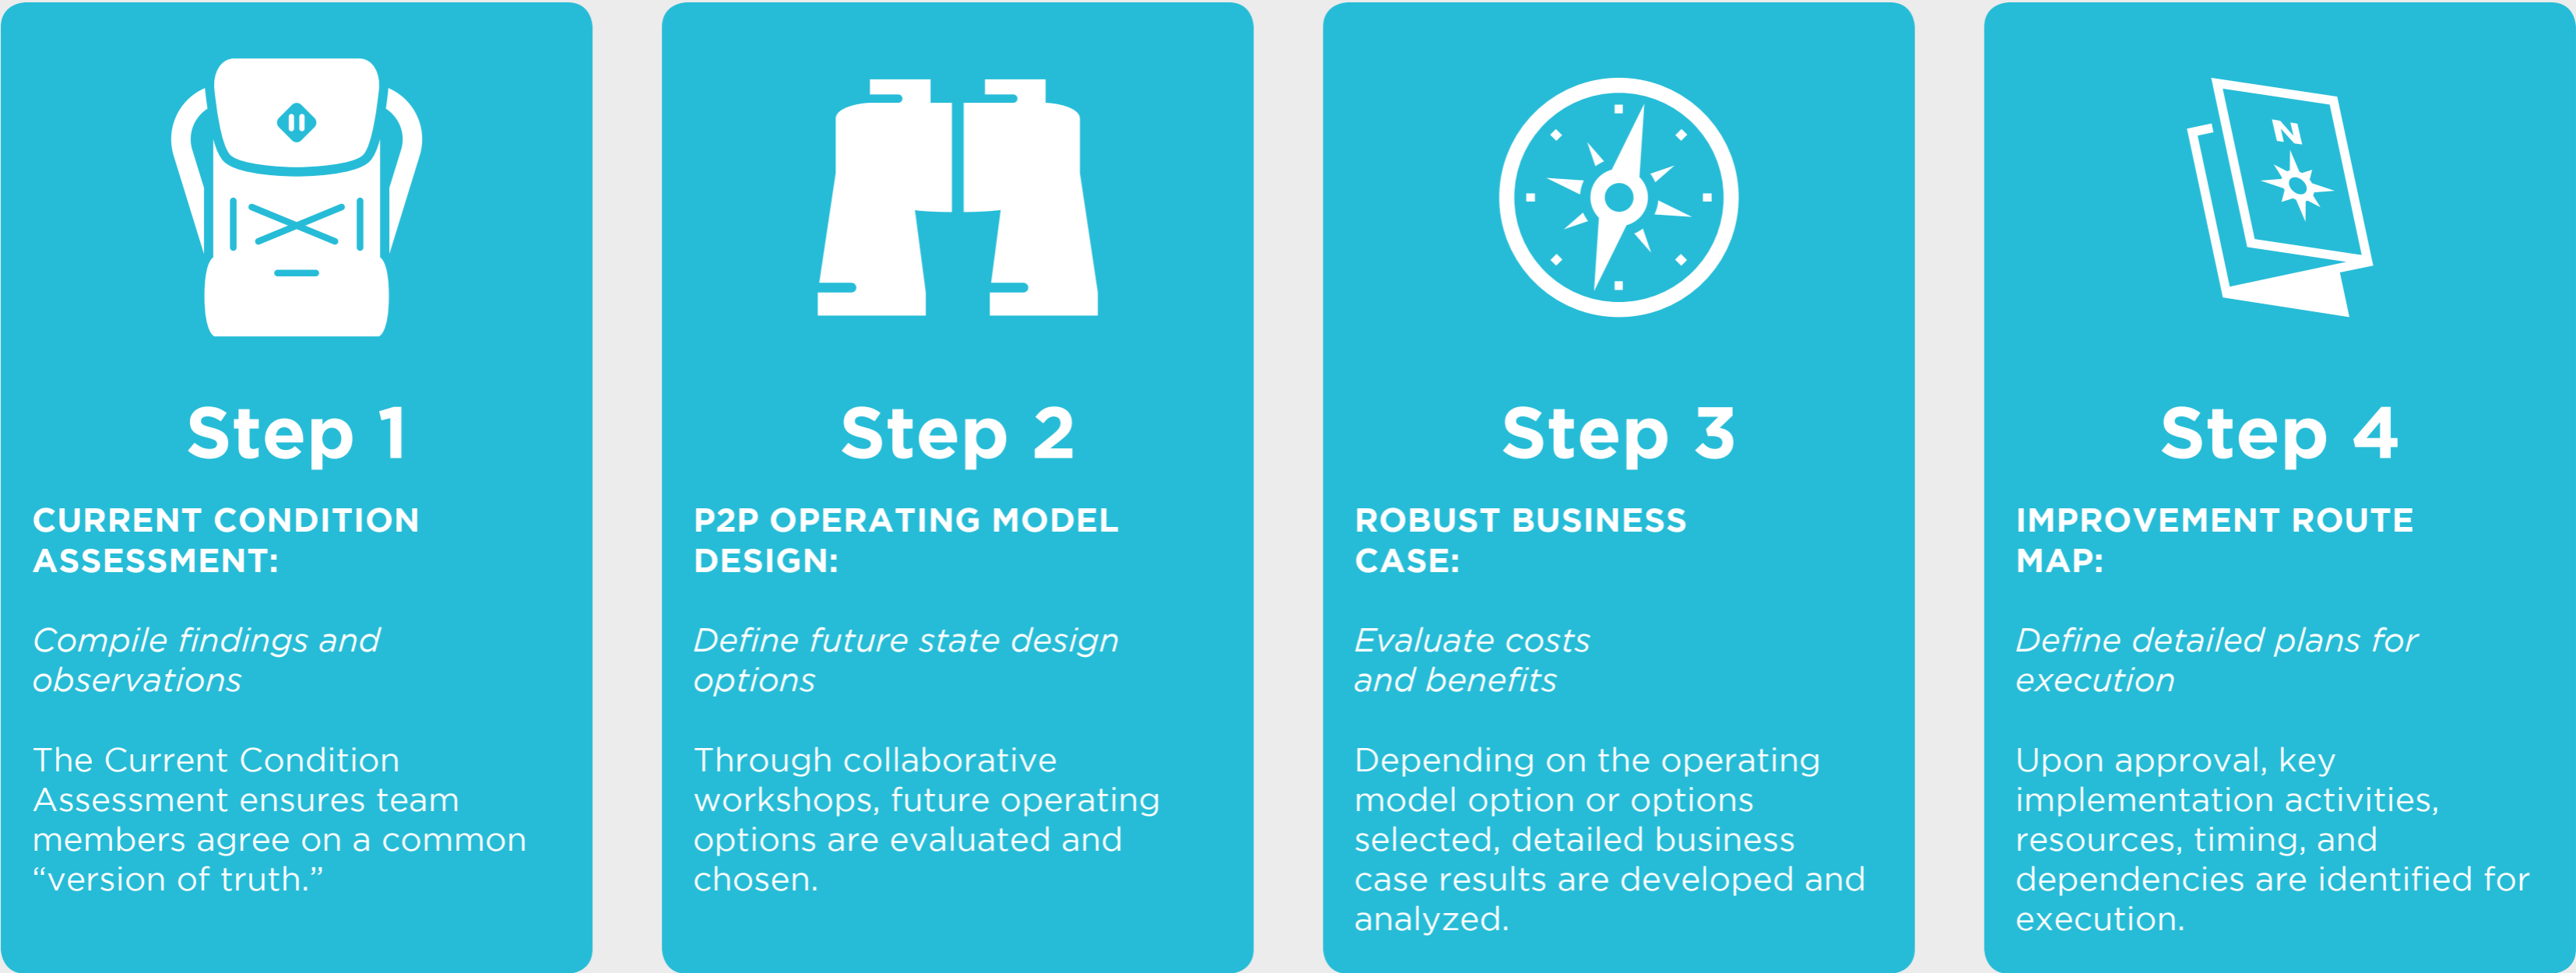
Step 1

CURRENT CONDITION ASSESSMENT:

Compile findings and observations

The Current Condition Assessment ensures team members agree on a common “version of truth.”

Step 2

P2P OPERATING MODEL DESIGN:

Define future state design options

Through collaborative workshops, future operating options are evaluated and chosen.

Step 3

ROBUST BUSINESS CASE:

Evaluate costs and benefits

Depending on the operating model option or options selected, detailed business case results are developed and analyzed.

N

Step 4

IMPROVEMENT ROUTE MAP:

Define detailed plans for execution

Upon approval, key implementation activities, resources, timing, and dependencies are identified for execution.